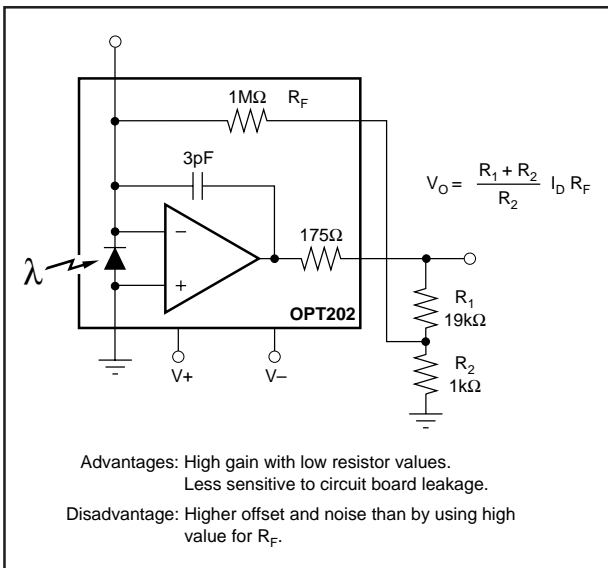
1MΩ $R_F$

3pF

$V_O = \frac{R_1 + R_2}{R_2} I_D R_F$

λ

−

+

175Ω

OPT202

$R_1$ 19kΩ

$R_2$ 1kΩ

V+

V−

Advantages: High gain with low resistor values. Less sensitive to circuit board leakage.

Disadvantage: Higher offset and noise than by using high value for $R_F$.